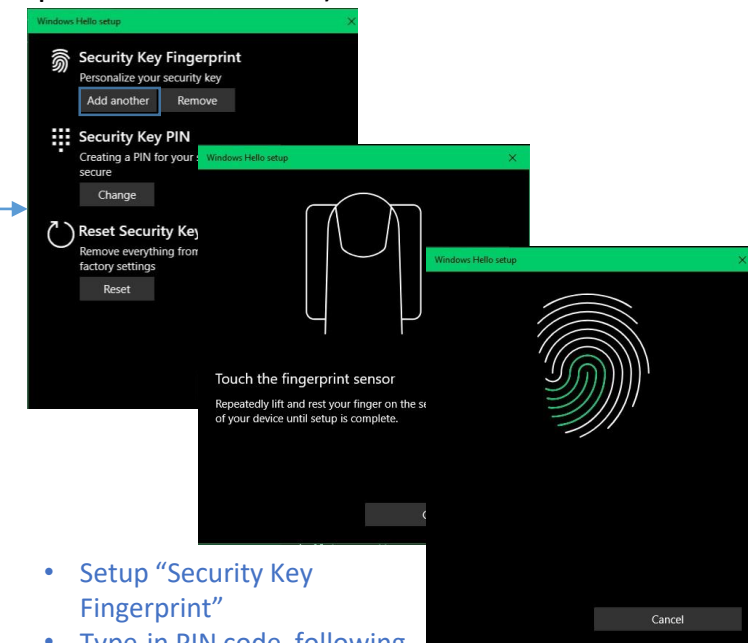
Windows Hello setup

Security Key Fingerprint
Personalize your security key
Add another Remove

Security Key PIN
Creating a PIN for your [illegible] secure
Change

Reset Security Key
Remove everything from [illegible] factory settings
Reset

Windows Hello setup

Touch the fingerprint sensor
Repeatedly lift and rest your finger on the se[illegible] of your device until setup is complete.

Windows Hello setup

Cancel

• Setup "Security Key Fingerprint"
• Type-in PIN code, following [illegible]